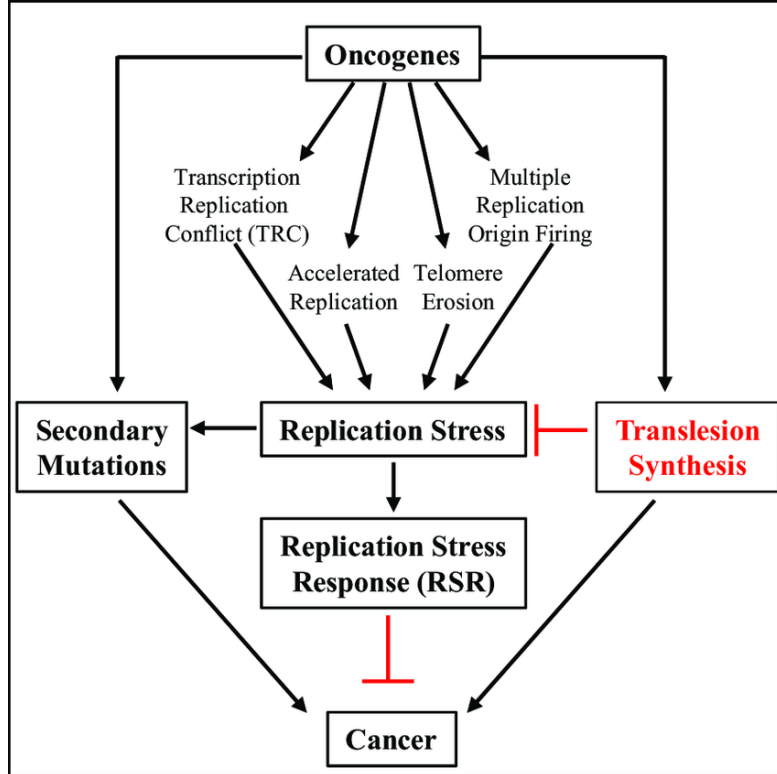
Oncogenes

Transcription Replication Conflict (TRC)

Accelerated Replication

Telomere Erosion

Multiple Replication Origin Firing

Secondary Mutations

Replication Stress

Translesion Synthesis

Replication Stress Response (RSR)

Cancer